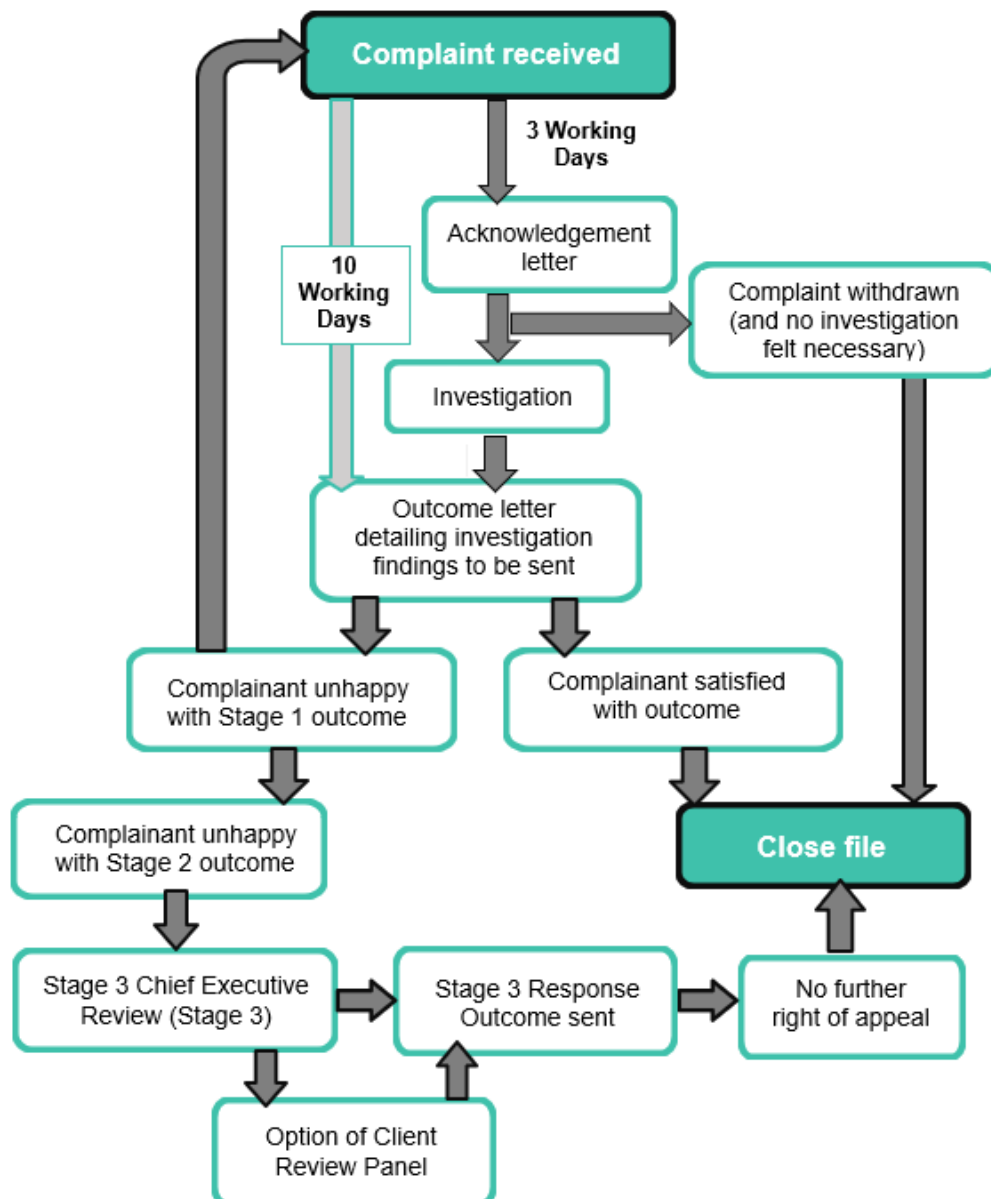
Complaint received

3 Working Days

Acknowledgement letter

10 Working Days

Complaint withdrawn (and no investigation felt necessary)

Investigation

Outcome letter detailing investigation findings to be sent

Complainant unhappy with Stage 1 outcome

Complainant satisfied with outcome

Complainant unhappy with Stage 2 outcome

Close file

Stage 3 Chief Executive Review (Stage 3)

Stage 3 Response Outcome sent

No further right of appeal

Option of Client Review Panel